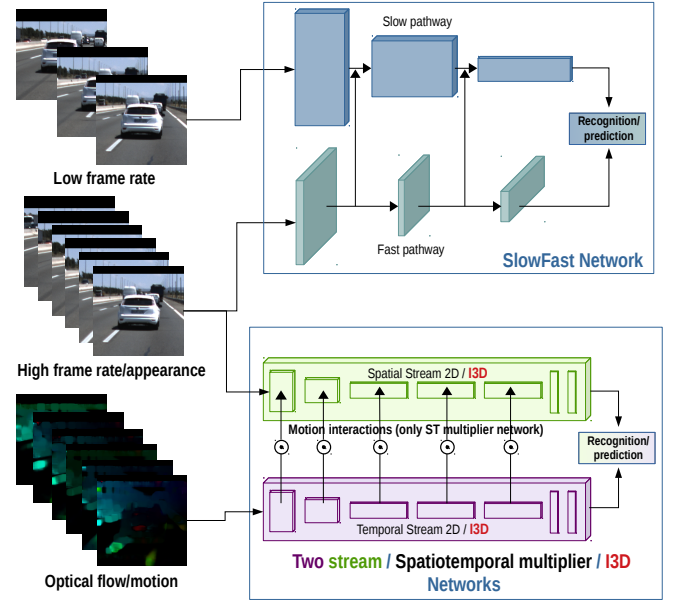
Slow pathway

Recognition/ prediction

Low frame rate

Fast pathway

SlowFast Network

High frame rate/appearance

Spatial Stream 2D / I3D

Motion interactions (only ST multiplier network)

Recognition/ prediction

Temporal Stream 2D / I3D

Optical flow/motion

Two stream / Spatiotemporal multiplier / I3D Networks